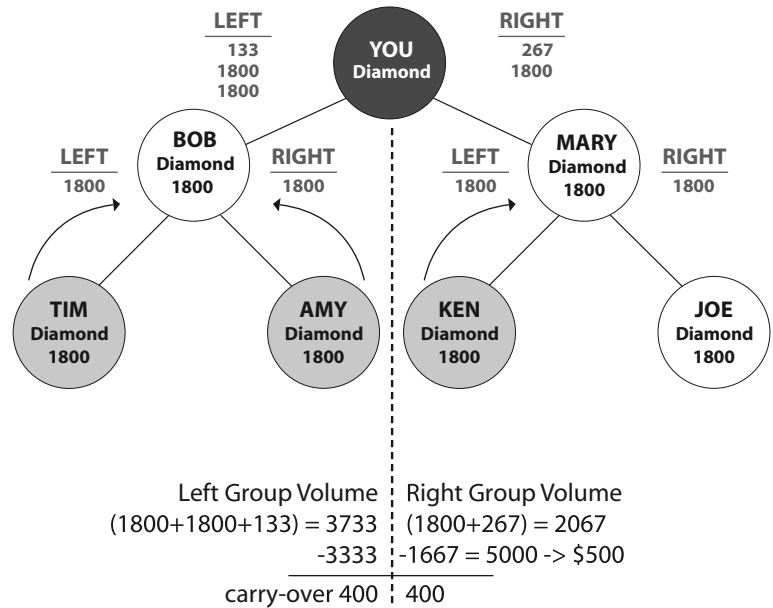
LEFT
133
1800
1800

YOU
Diamond

RIGHT
267
1800

LEFT
1800

BOB
Diamond
1800

RIGHT
1800

LEFT
1800

MARY
Diamond
1800

RIGHT
1800

TIM
Diamond
1800

AMY
Diamond
1800

KEN
Diamond
1800

JOE
Diamond
1800

Left Group Volume
(1800+1800+133) = 3733
-3333
carry-over 400

Right Group Volume
(1800+267) = 2067
-1667 = 5000 -> \$500
400